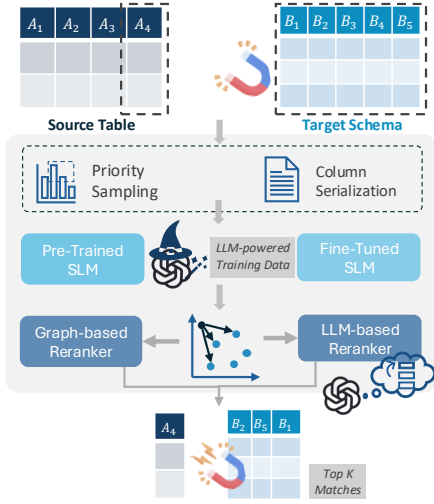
| $A_1$ | $A_2$ | $A_3$ | $A_4$ |
|---|---|---|---|
| | | | |
| | | | |

Source Table

| $B_1$ | $B_2$ | $B_3$ | $B_4$ | $B_5$ |
|---|---|---|---|---|
| | | | | |
| | | | | |
| | | | | |

Target Schema

Priority Sampling

Column Serialization

Pre-Trained SLM

LLM-powered Training Data

Fine-Tuned SLM

Graph-based Reranker

LLM-based Reranker

| $A_4$ |
|---|
| |
| |

| $B_2$ | $B_5$ | $B_1$ |
|---|---|---|
| | | |
| | | |

Top K Matches